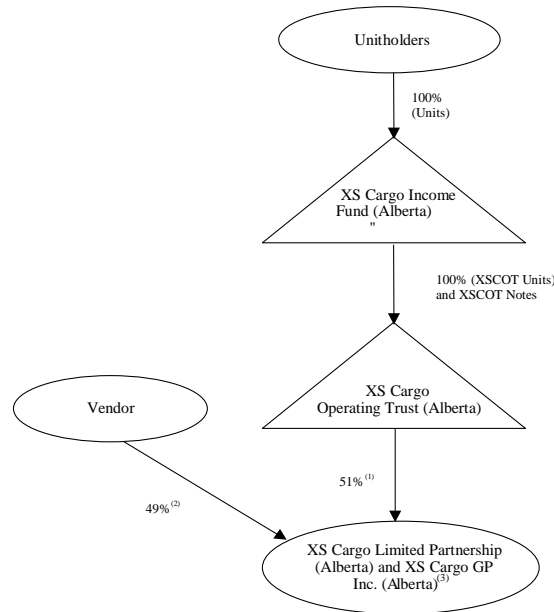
Unitholders

100%
(Units)

XS Cargo Income Fund (Alberta)
"

100% (XSCOT Units)
and XSCOT Notes

Vendor

XS Cargo Operating Trust (Alberta)

51%$^{(1)}$

49%$^{(2)}$

XS Cargo Limited Partnership (Alberta) and XS Cargo GP Inc. (Alberta)$^{(3)}$